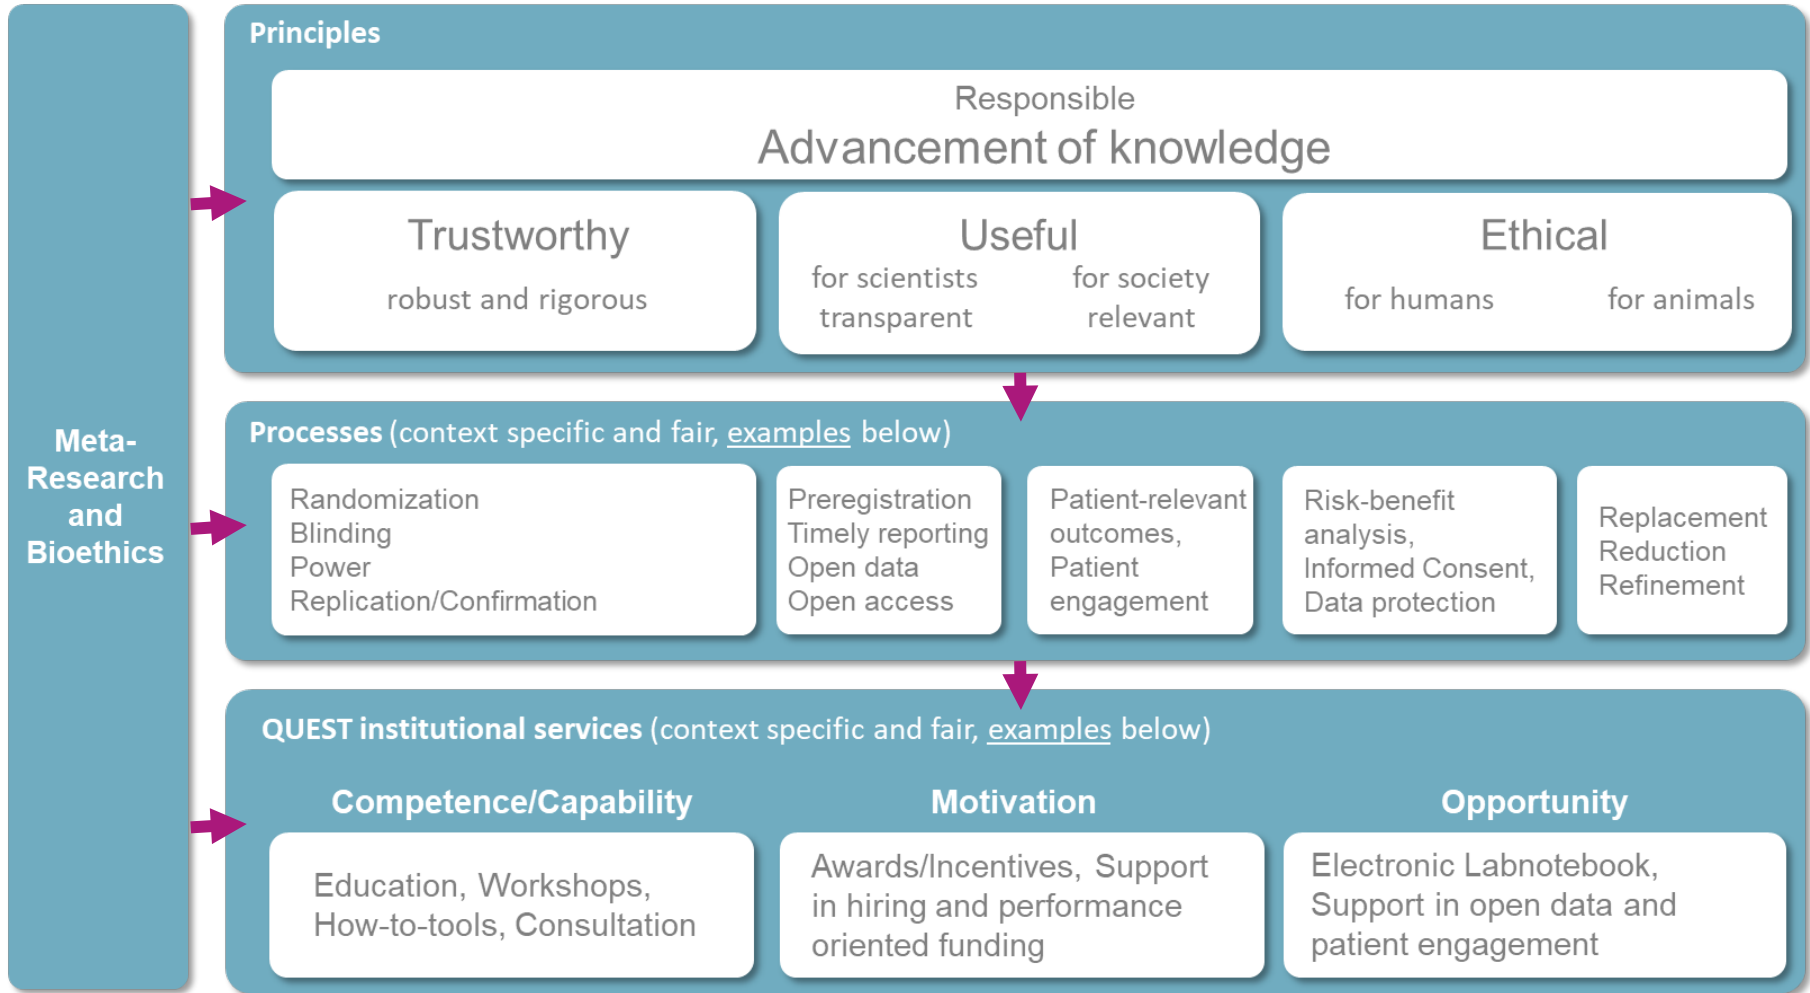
Meta-Research and Bioethics

Principles

Responsible
Advancement of knowledge

Trustworthy
robust and rigorous

Useful
for scientists transparent
for society relevant

Ethical
for humans
for animals

Processes (context specific and fair, examples below)

Randomization
Blinding
Power
Replication/Confirmation

Preregistration
Timely reporting
Open data
Open access

Patient-relevant outcomes, Patient engagement

Risk-benefit analysis, Informed Consent, Data protection

Replacement
Reduction
Refinement

QUEST institutional services (context specific and fair, examples below)

Competence/Capability
Education, Workshops, How-to-tools, Consultation

Motivation
Awards/Incentives, Support in hiring and performance oriented funding

Opportunity
Electronic Labnotebook, Support in open data and patient engagement